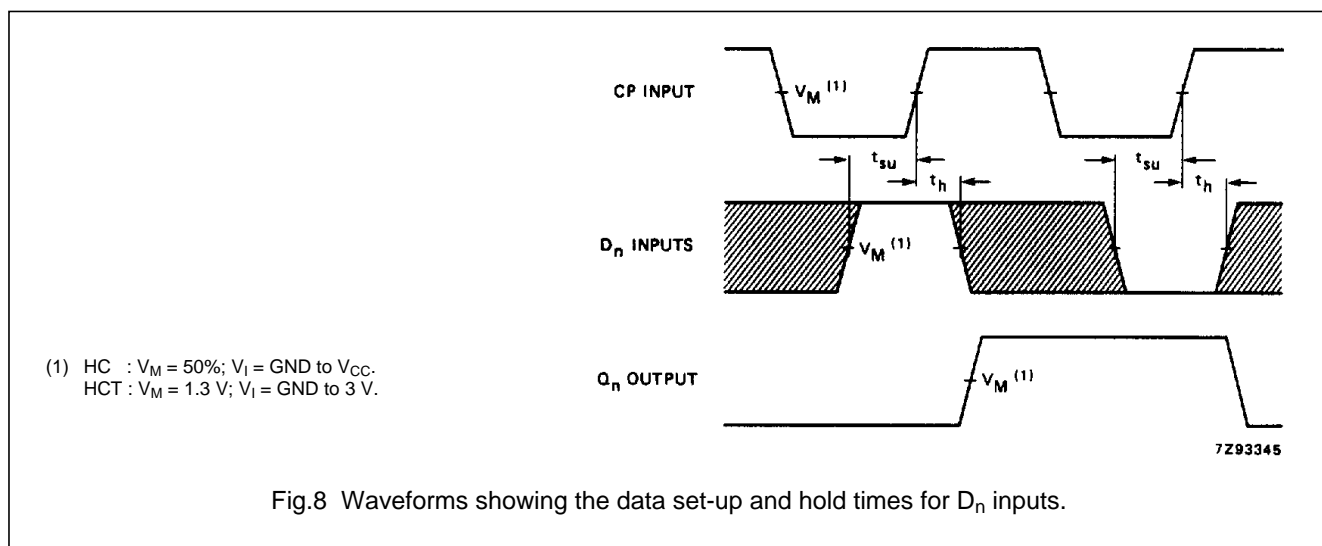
CP INPUT

$V_M$ (1)

$t_{su}$

$t_h$

$t_{su}$

$t_h$

$D_n$ INPUTS

$V_M$ (1)

(1) HC : $V_M$ = 50%; $V_I$ = GND to $V_{CC}$.
HCT : $V_M$ = 1.3 V; $V_I$ = GND to 3 V.

$Q_n$ OUTPUT

$V_M$ (1)

7Z93345

Fig.8 Waveforms showing the data set-up and hold times for $D_n$ inputs.